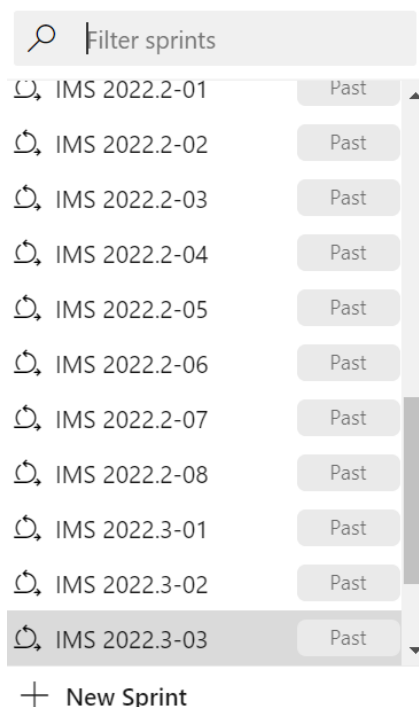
Filter sprints

IMS 2022.2-01 Past
IMS 2022.2-02 Past
IMS 2022.2-03 Past
IMS 2022.2-04 Past
IMS 2022.2-05 Past
IMS 2022.2-06 Past
IMS 2022.2-07 Past
IMS 2022.2-08 Past
IMS 2022.3-01 Past
IMS 2022.3-02 Past
IMS 2022.3-03 Past

+ New Sprint